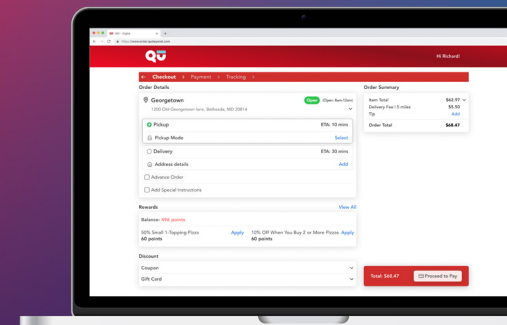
QU - Demo
https://www.order.qudemo.com

QU

Hi Richard!

Checkout > Payment > Tracking >

Order Details

Georgetown
Open (Open 8am-12am)
1300 Old Georgetown Ave, Bethesda, MD 20814

Pickup ETA: 10 mins
Pickup Mode Select

Delivery ETA: 30 mins
Address details Add

Advance Order

Add Special Instructions

Order Summary

Item Total $62.97
Delivery Fee | 5 miles $5.50
Tip Add

Order Total $68.47

Rewards View All

Balance: 496 points

50% Small 1-Topping Pizza Apply
60 points

10% Off When You Buy 2 or More Pizzas Apply
60 points

Discount

Coupon

Gift Card

Total: $68.47 Proceed to Pay